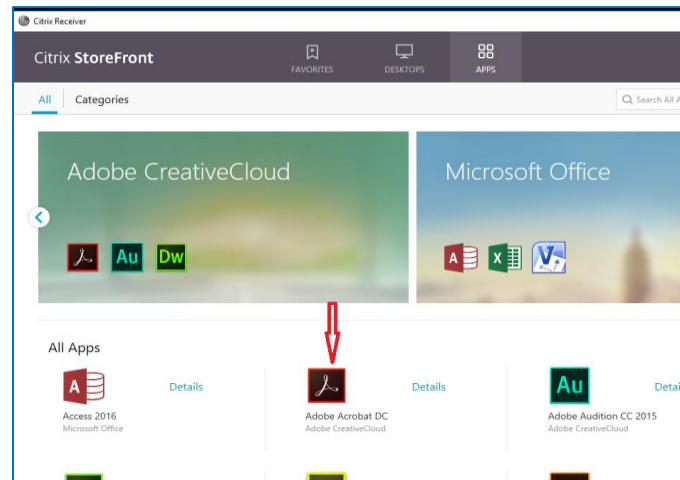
Citrix Receiver

Citrix StoreFront

FAVORITES DESKTOPS APPS

All Categories

Search All A

Adobe CreativeCloud

Au Dw

Microsoft Office

A X V

All Apps

A Details
Access 2016
Microsoft Office

Details
Adobe Acrobat DC
Adobe CreativeCloud

Au Detai
Adobe Audition CC 2015
Adobe CreativeCloud